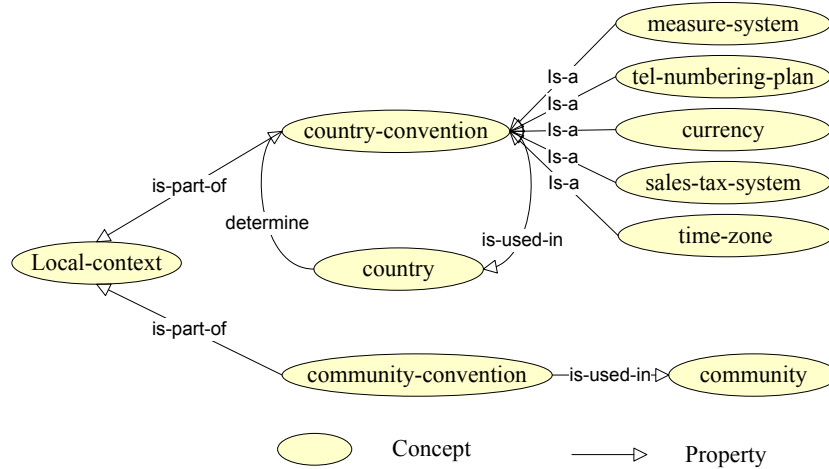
measure-system

Is-a

tel-numbering-plan

Is-a

country-convention

Is-a

currency

Is-a

Is-a

sales-tax-system

time-zone

is-part-of

determine

is-used-in

Local-context

country

is-part-of

community-convention

is-used-in

community

Concept

Property